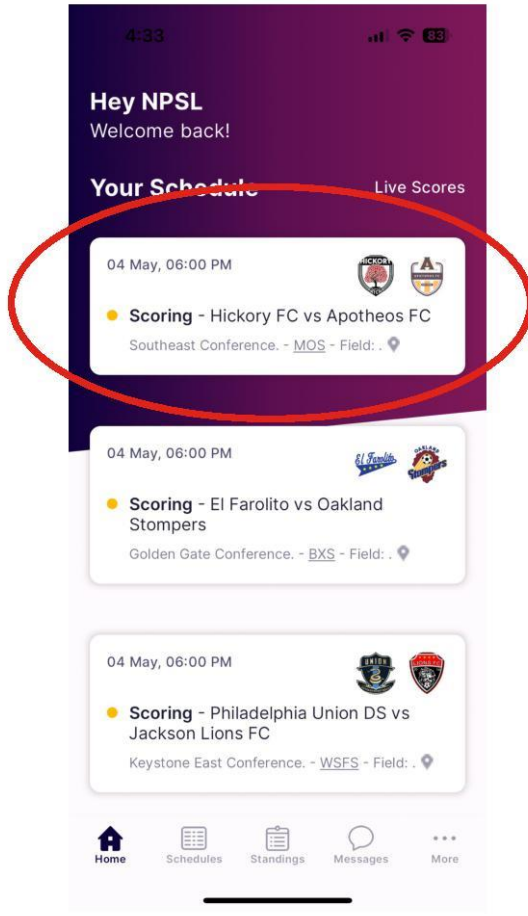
4:33

83

Hey NPSL
Welcome back!

Your Schedule

Live Scores

04 May, 06:00 PM

HICKORY

Scoring - Hickory FC vs Apotheos FC

Southeast Conference. - MOS - Field: .

04 May, 06:00 PM

El Farolito

OAKLAND

Scoring - El Farolito vs Oakland Stompers

Golden Gate Conference. - BXS - Field: .

04 May, 06:00 PM

UNION

LIONS

Scoring - Philadelphia Union DS vs Jackson Lions FC

Keystone East Conference. - WSFS - Field: .

Home

Schedules

Standings

Messages

More